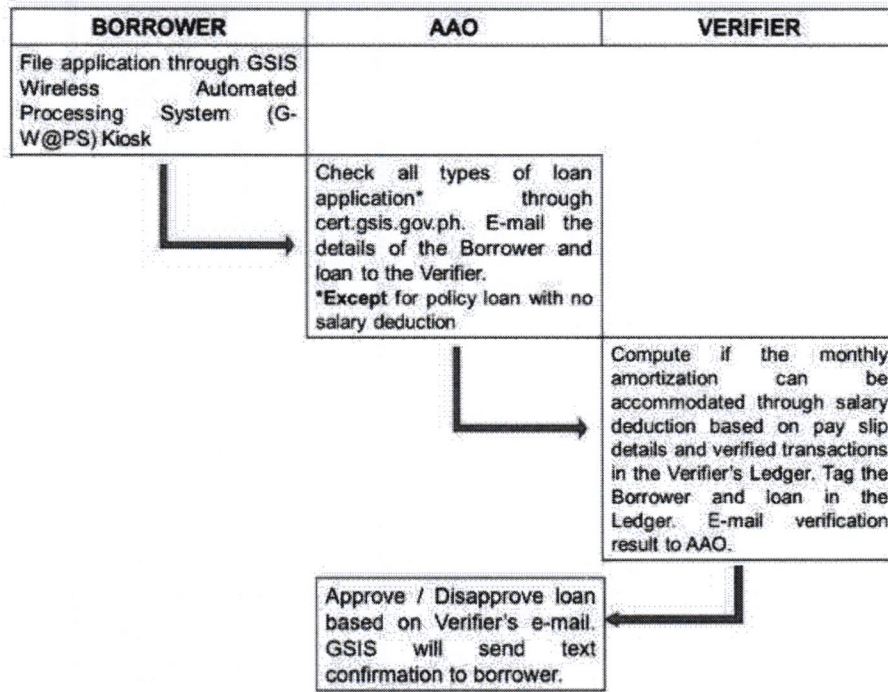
| BORROWER | AAO | VERIFIER |
|---|---|---|
| File application through GSIS Wireless Automated Processing System (G-W@PS) Kiosk | | |
| | Check all types of loan application* through cert.gsis.gov.ph. E-mail the details of the Borrower and loan to the Verifier. *Except for policy loan with no salary deduction | |
| | | Compute if the monthly amortization can be accommodated through salary deduction based on pay slip details and verified transactions in the Verifier's Ledger. Tag the Borrower and loan in the Ledger. E-mail verification result to AAO. |
| | Approve / Disapprove loan based on Verifier's e-mail. GSIS will send text confirmation to borrower. | |